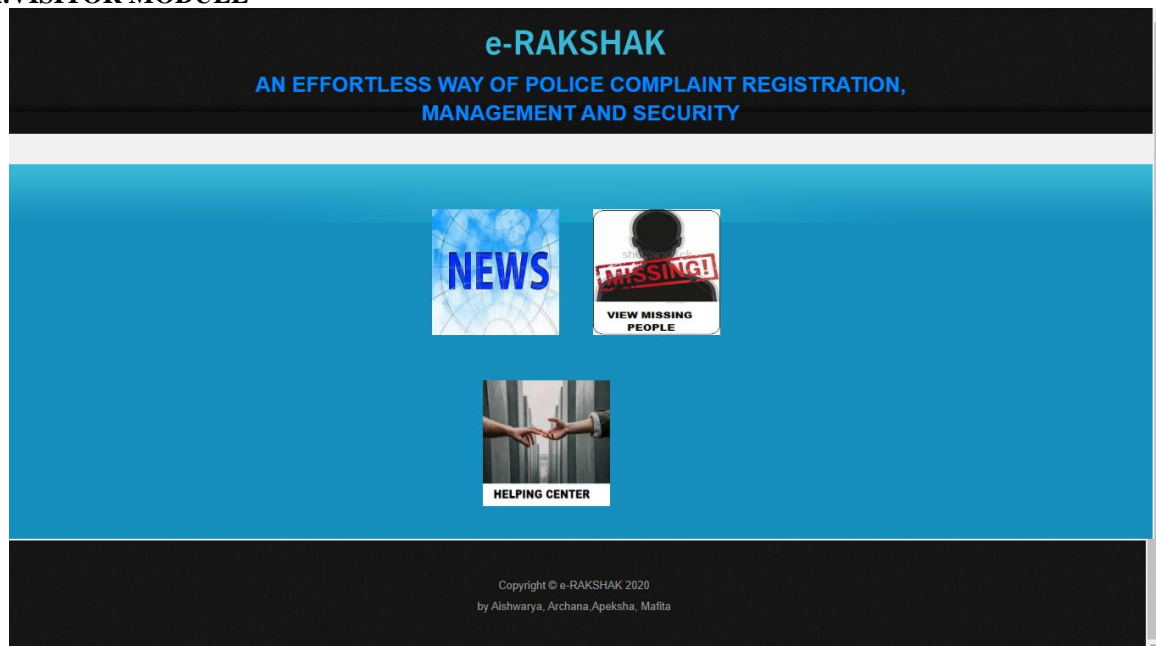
.VISITOR MODULE

e-RAKSHAK

AN EFFORTLESS WAY OF POLICE COMPLAINT REGISTRATION, MANAGEMENT AND SECURITY

NEWS

MISSING!

VIEW MISSING PEOPLE

HELPING CENTER

Copyright © e-RAKSHAK 2020
by Aishwarya, Archana,Apeksha, Mafita